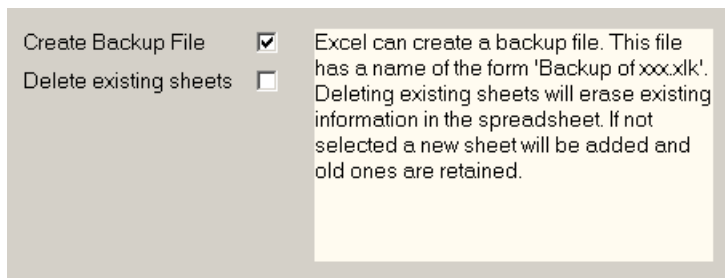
Create Backup File

Delete existing sheets

Excel can create a backup file. This file has a name of the form 'Backup of xxx.xlk'. Deleting existing sheets will erase existing information in the spreadsheet. If not selected a new sheet will be added and old ones are retained.